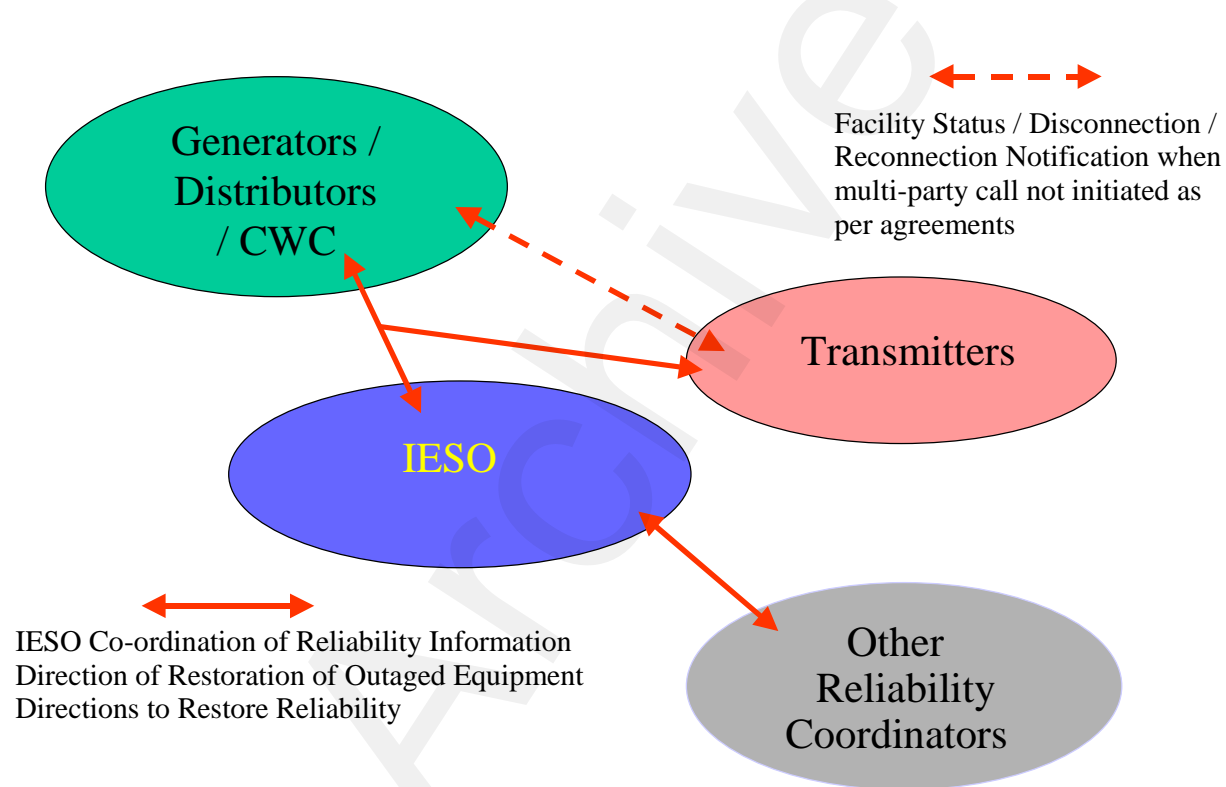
Facility Status / Disconnection / Reconnection Notification when multi-party call not initiated as per agreements

Generators / Distributors / CWC

Transmitters

IESO

Other Reliability Coordinators

IESO Co-ordination of Reliability Information
Direction of Restoration of Outaged Equipment
Directions to Restore Reliability

Archive